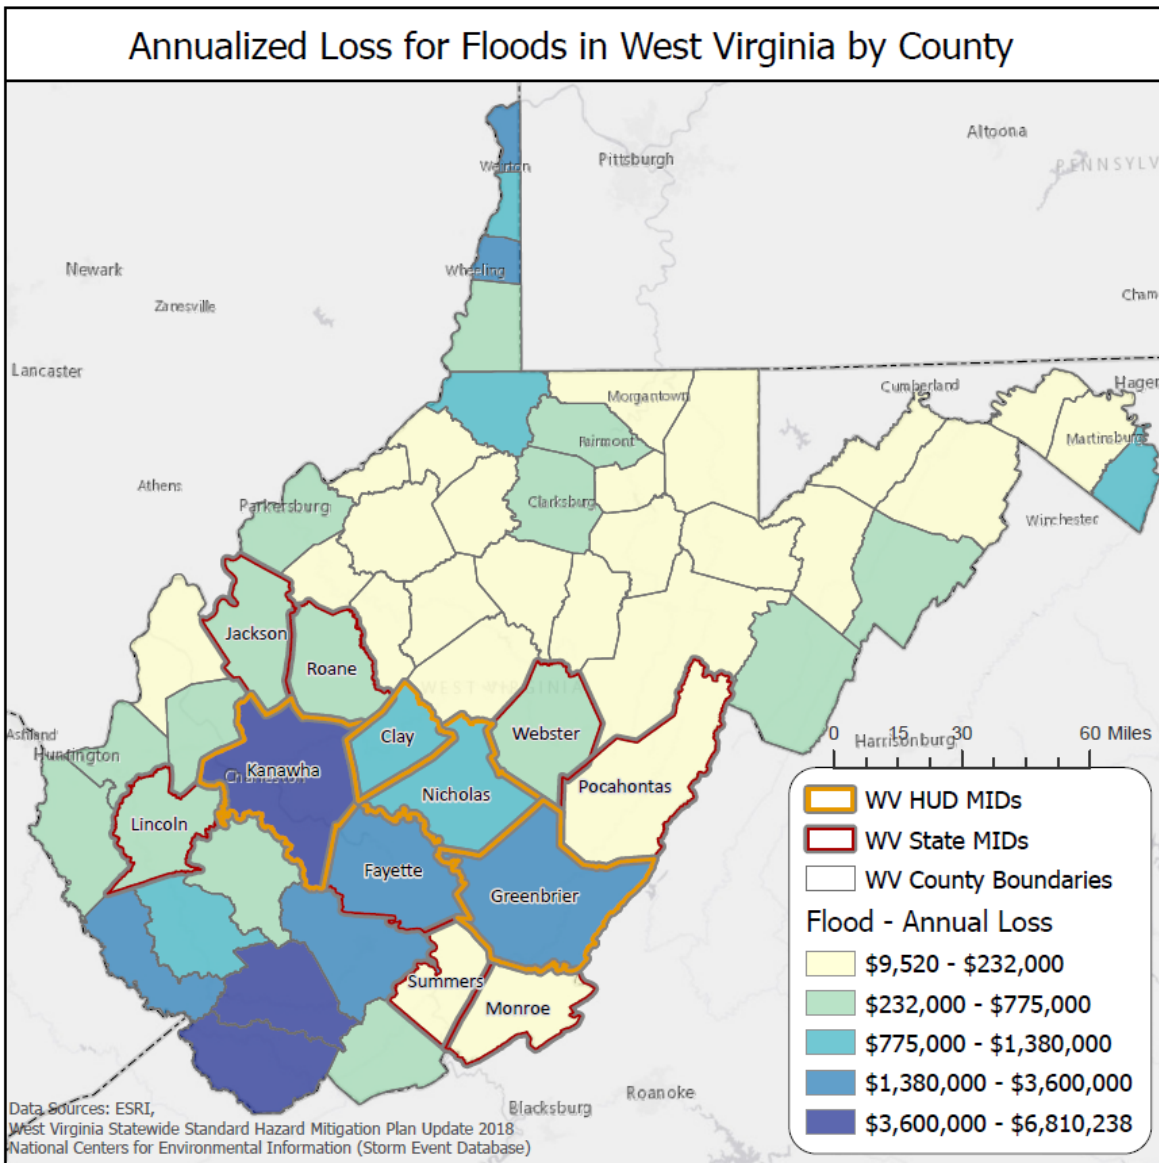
Annualized Loss for Floods in West Virginia by County

Altoona
Pittsburgh
PENNSYLV
Weirton
Wheeling
Newark
Zanesville
Cham
Lancaster
Cumberland
Hager
Morgantown
Fairmont
Martinsburg
Athens
Clarksburg
Parkersburg
Winchester
Jackson
Roane
WEST VIRGINIA
Ashland
Huntington
Clay
Webster
Kanawha
Charleston
Nicholas
Pocahontas
Lincoln
Fayette
Greenbrier
Summers
Monroe
Blacksburg
Roanoke
Harrisonburg

0 15 30 60 Miles

WV HUD MIDs
WV State MIDs
WV County Boundaries
Flood - Annual Loss
$9,520 - $232,000
$232,000 - $775,000
$775,000 - $1,380,000
$1,380,000 - $3,600,000
$3,600,000 - $6,810,238

Data Sources: ESRI,
West Virginia Statewide Standard Hazard Mitigation Plan Update 2018
National Centers for Environmental Information (Storm Event Database)